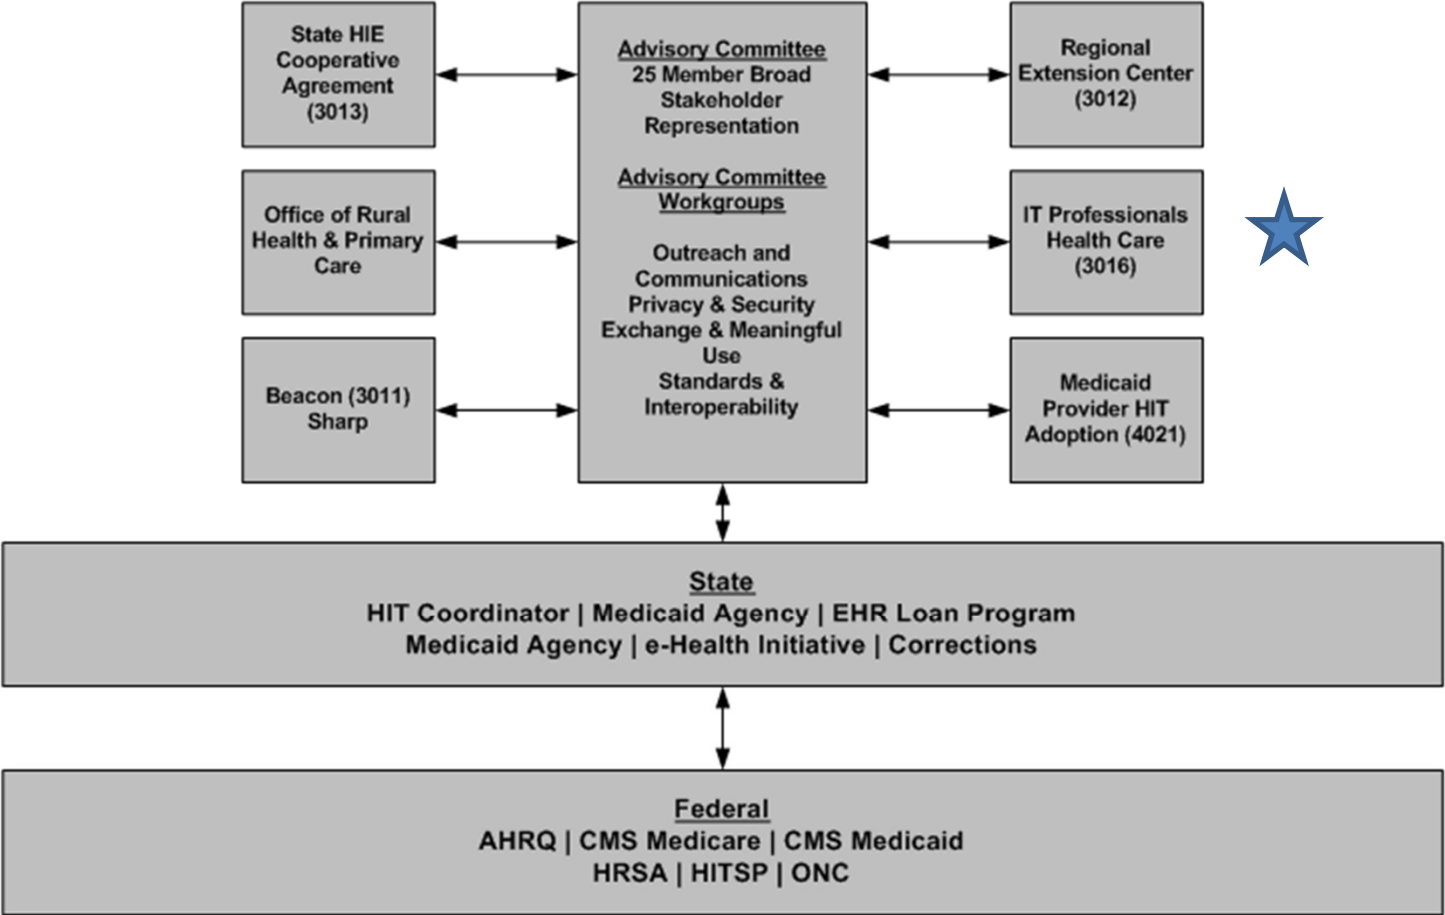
State HIE Cooperative Agreement (3013)

Office of Rural Health & Primary Care

Beacon (3011) Sharp

Advisory Committee
25 Member Broad Stakeholder Representation

Advisory Committee Workgroups

Outreach and Communications
Privacy & Security
Exchange & Meaningful Use
Standards & Interoperability

Regional Extension Center (3012)

IT Professionals Health Care (3016)

Medicaid Provider HIT Adoption (4021)

State
HIT Coordinator | Medicaid Agency | EHR Loan Program
Medicaid Agency | e-Health Initiative | Corrections

Federal
AHRQ | CMS Medicare | CMS Medicaid
HRSA | HITSP | ONC